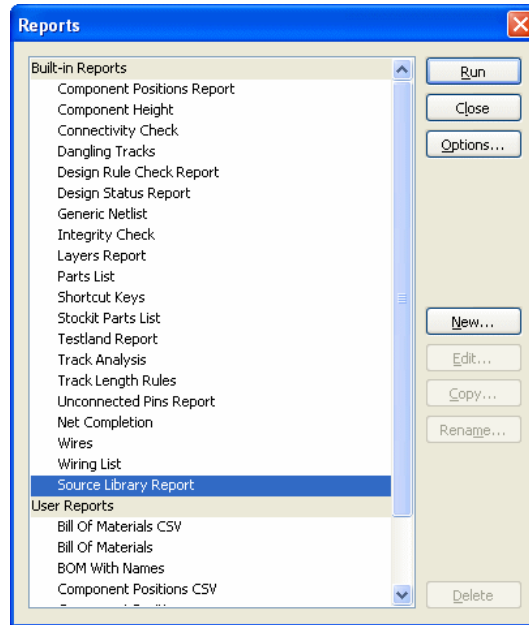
Reports

Built-in Reports
Component Positions Report
Component Height
Connectivity Check
Dangling Tracks
Design Rule Check Report
Design Status Report
Generic Netlist
Integrity Check
Layers Report
Parts List
Shortcut Keys
Stockit Parts List
Testland Report
Track Analysis
Track Length Rules
Unconnected Pins Report
Net Completion
Wires
Wiring List
Source Library Report
User Reports
Bill Of Materials CSV
Bill Of Materials
BOM With Names
Component Positions CSV
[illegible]

Run
Close
Options...
New...
Edit...
Copy...
Rename...
Delete